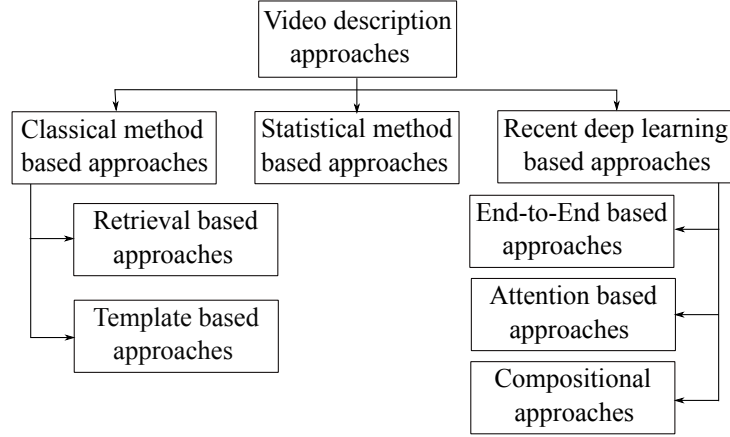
Video description approaches

Classical method based approaches

Statistical method based approaches

Recent deep learning based approaches

Retrieval based approaches

Template based approaches

End-to-End based approaches

Attention based approaches

Compositional approaches